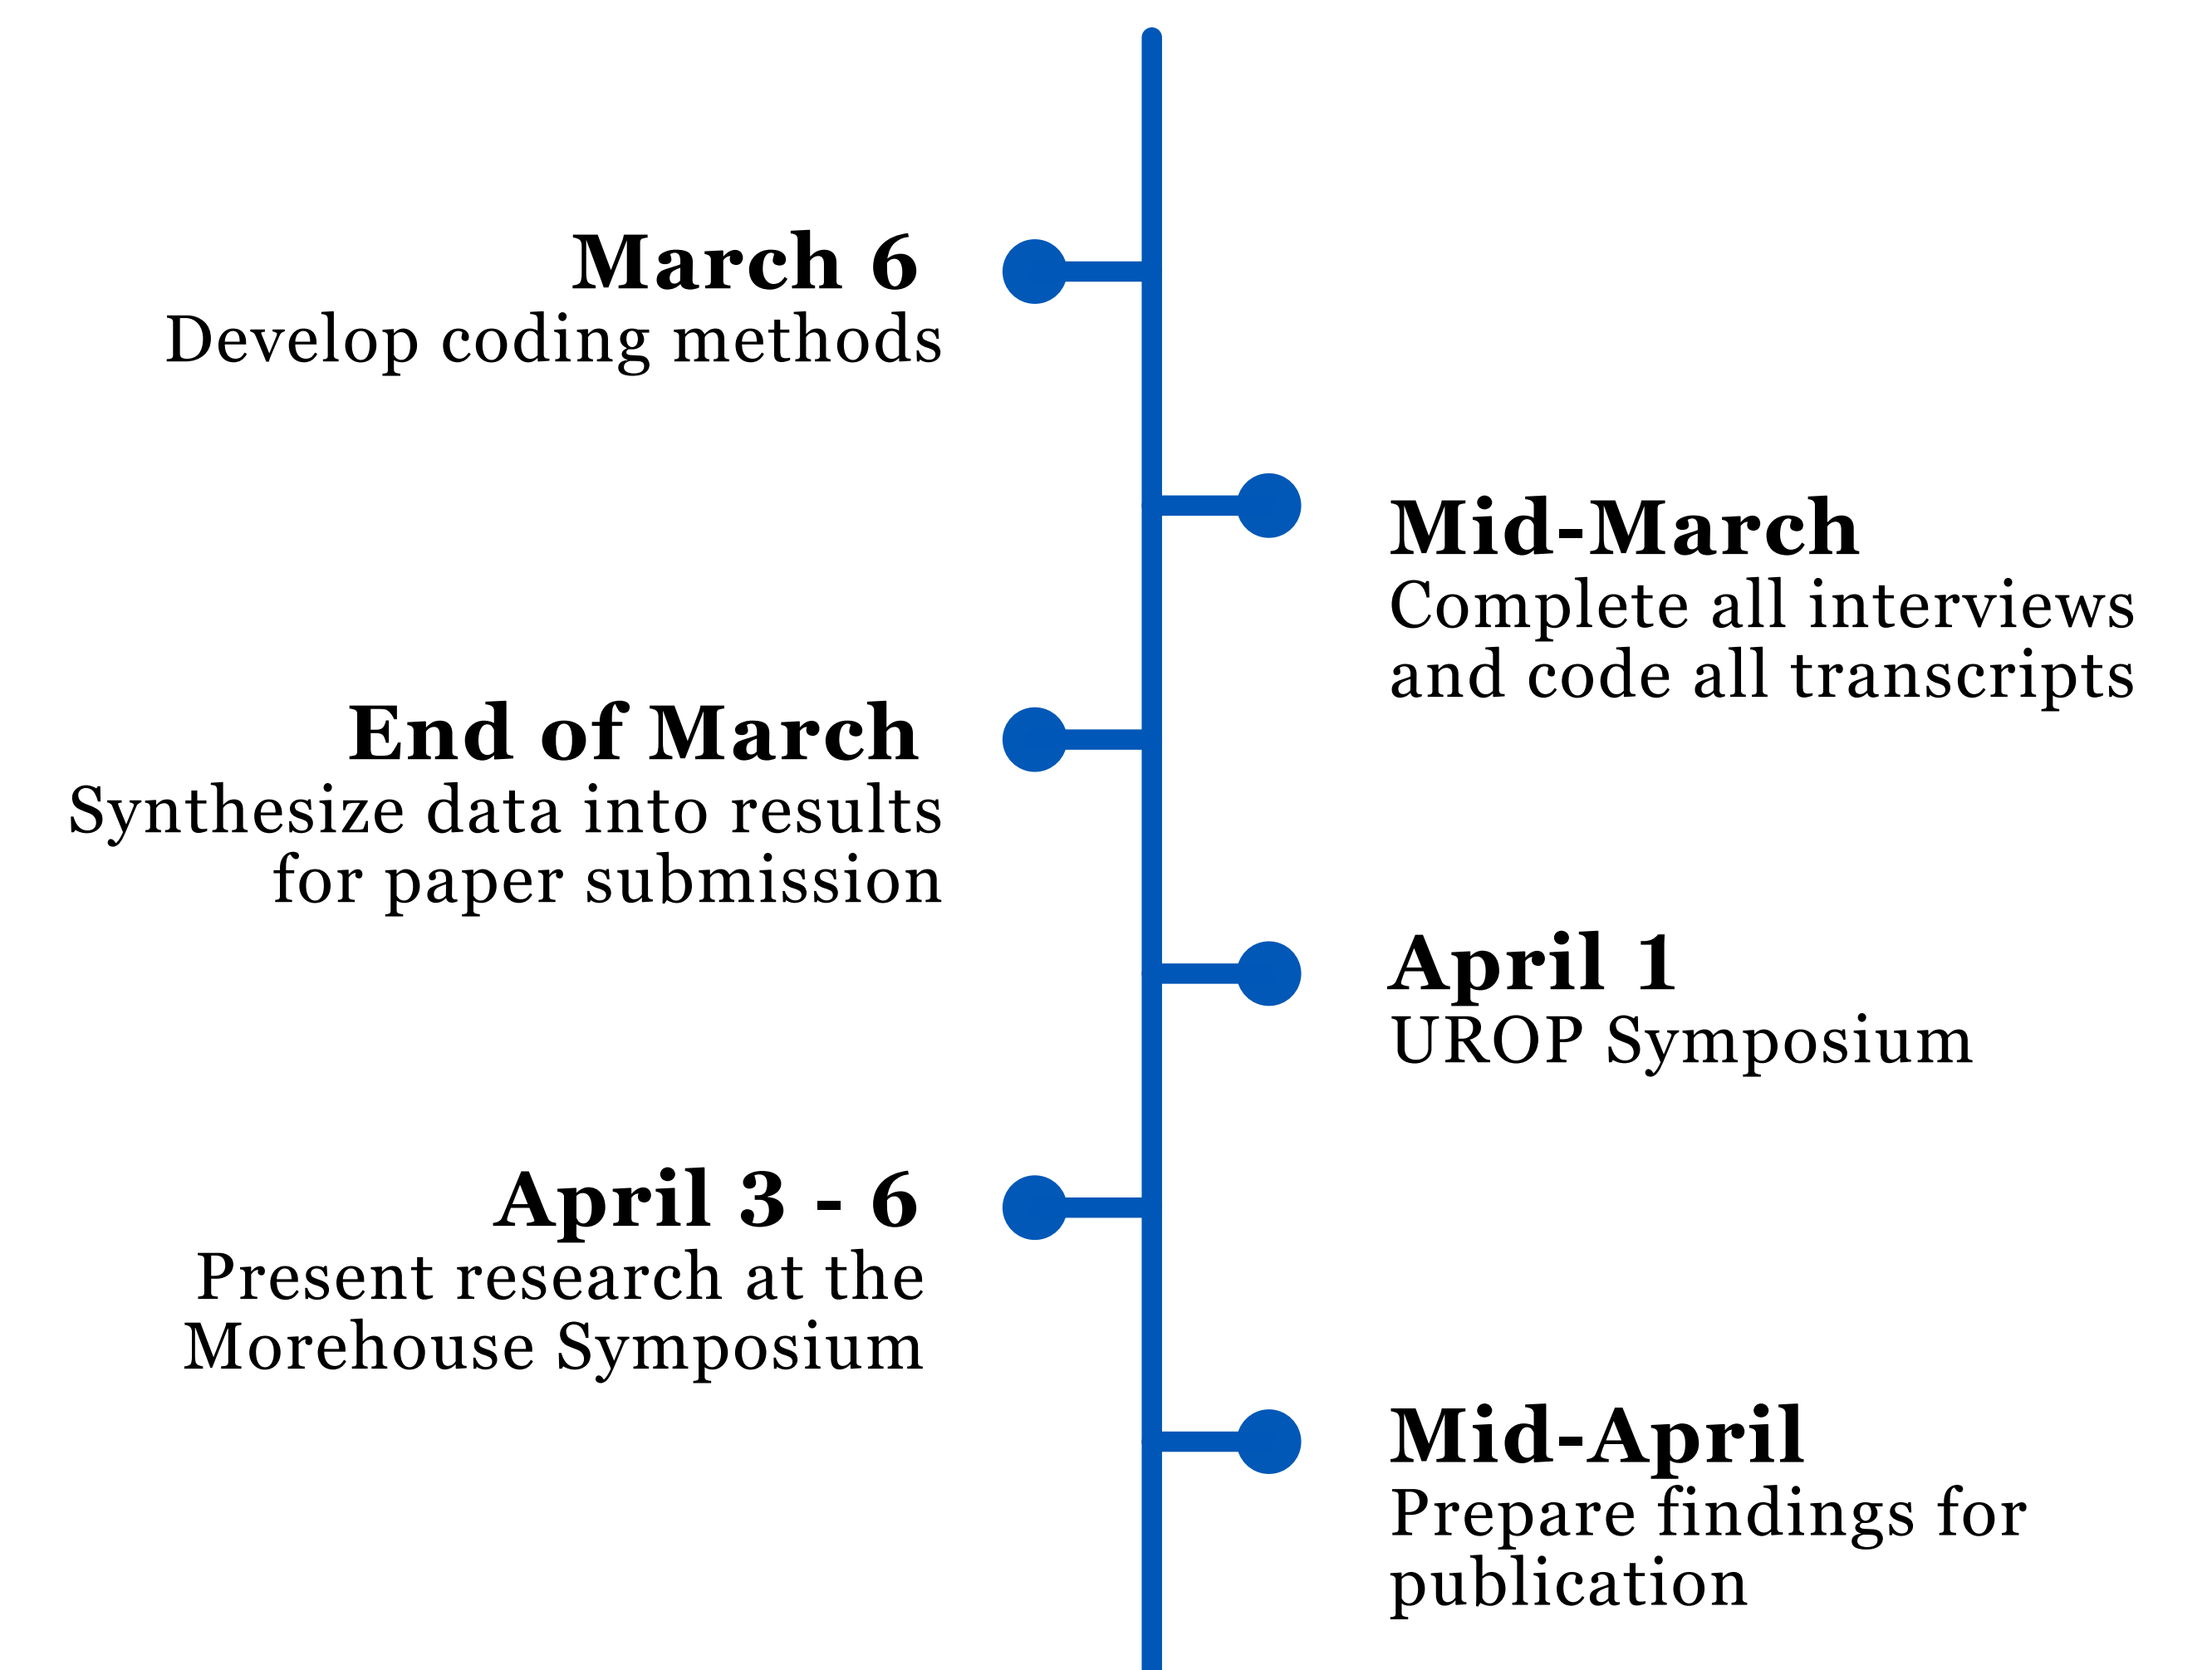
March 6
Develop coding methods

Mid-March
Complete all interviews and code all transcripts

End of March
Synthesize data into results for paper submission

April 1
UROP Symposium

April 3 - 6
Present research at the Morehouse Symposium

Mid-April
Prepare findings for publication